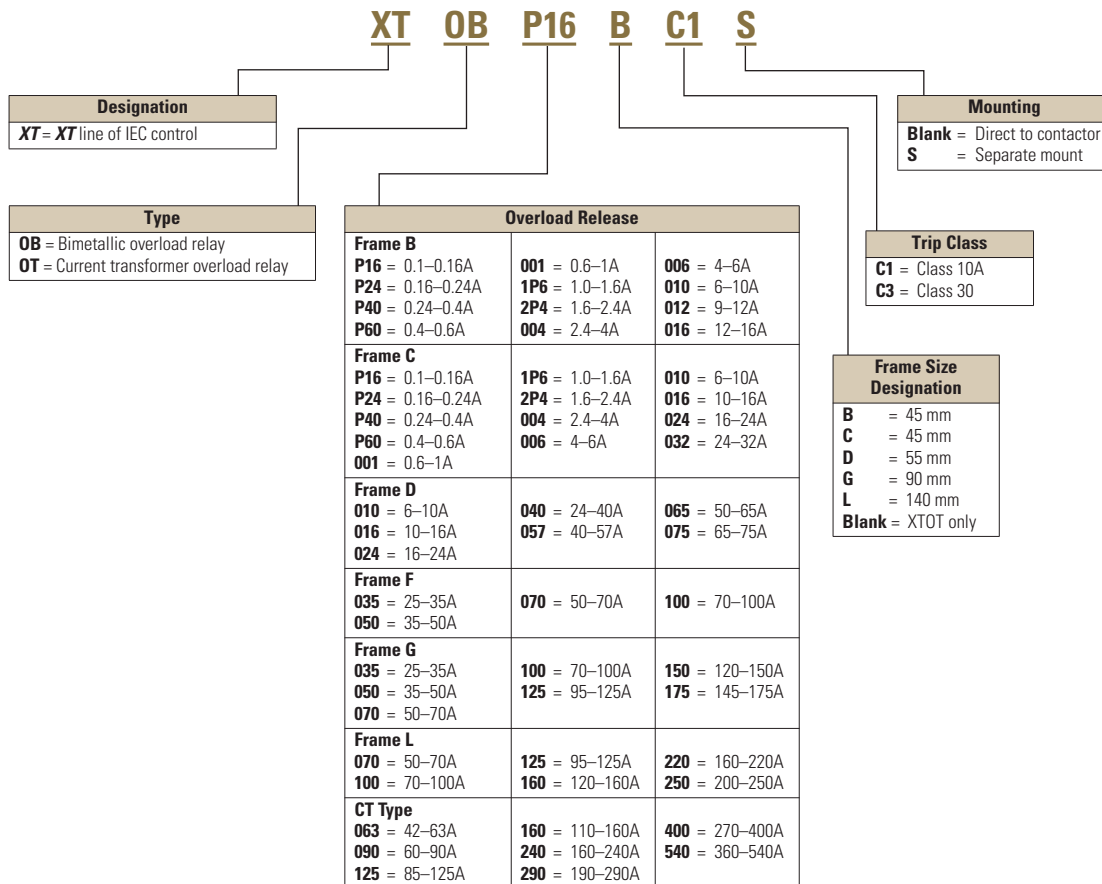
XT OB P16 B C1 S

**Designation**
*XT* = *XT* line of IEC control

**Mounting**
**Blank** = Direct to contactor
**S** = Separate mount

**Type**
**OB** = Bimetallic overload relay
**OT** = Current transformer overload relay

**Trip Class**
**C1** = Class 10A
**C3** = Class 30

**Frame Size Designation**
**B** = 45 mm
**C** = 45 mm
**D** = 55 mm
**G** = 90 mm
**L** = 140 mm
**Blank** = XTOT only

| Overload Release | | |
|---|---|---|
| **Frame B**<br>**P16** = 0.1–0.16A<br>**P24** = 0.16–0.24A<br>**P40** = 0.24–0.4A<br>**P60** = 0.4–0.6A | **001** = 0.6–1A<br>**1P6** = 1.0–1.6A<br>**2P4** = 1.6–2.4A<br>**004** = 2.4–4A | **006** = 4–6A<br>**010** = 6–10A<br>**012** = 9–12A<br>**016** = 12–16A |
| **Frame C**<br>**P16** = 0.1–0.16A<br>**P24** = 0.16–0.24A<br>**P40** = 0.24–0.4A<br>**P60** = 0.4–0.6A<br>**001** = 0.6–1A | **1P6** = 1.0–1.6A<br>**2P4** = 1.6–2.4A<br>**004** = 2.4–4A<br>**006** = 4–6A | **010** = 6–10A<br>**016** = 10–16A<br>**024** = 16–24A<br>**032** = 24–32A |
| **Frame D**<br>**010** = 6–10A<br>**016** = 10–16A<br>**024** = 16–24A | **040** = 24–40A<br>**057** = 40–57A | **065** = 50–65A<br>**075** = 65–75A |
| **Frame F**<br>**035** = 25–35A<br>**050** = 35–50A | **070** = 50–70A | **100** = 70–100A |
| **Frame G**<br>**035** = 25–35A<br>**050** = 35–50A<br>**070** = 50–70A | **100** = 70–100A<br>**125** = 95–125A | **150** = 120–150A<br>**175** = 145–175A |
| **Frame L**<br>**070** = 50–70A<br>**100** = 70–100A | **125** = 95–125A<br>**160** = 120–160A | **220** = 160–220A<br>**250** = 200–250A |
| **CT Type**<br>**063** = 42–63A<br>**090** = 60–90A<br>**125** = 85–125A | **160** = 110–160A<br>**240** = 160–240A<br>**290** = 190–290A | **400** = 270–400A<br>**540** = 360–540A |